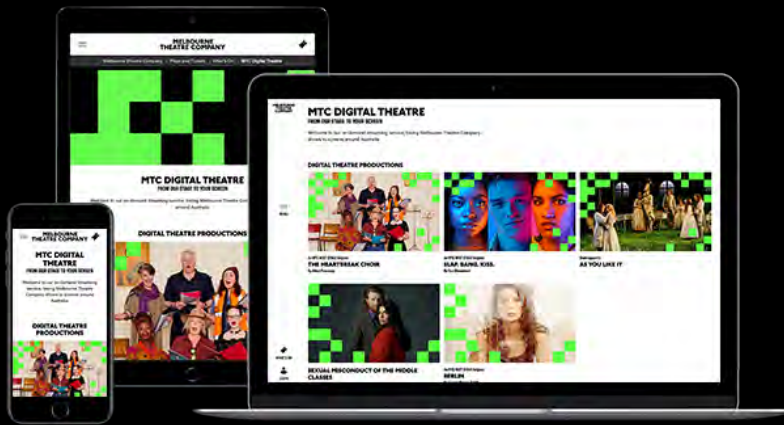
MELBOURNE THEATRE COMPANY

Melbourne Theatre Company | Plays and Tickets | What's On | MTC Digital Theatre

MTC DIGITAL THEATRE
FROM OUR STAGE TO YOUR SCREEN

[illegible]

DIGITAL THEATRE PRODUCTIONS

MELBOURNE THEATRE COMPANY

MTC DIGITAL THEATRE
FROM OUR STAGE TO YOUR SCREEN

Welcome to our on-demand streaming service, bring Melbourne Theatre Company shows to screens around Australia

DIGITAL THEATRE PRODUCTIONS

MTC DIGITAL THEATRE
FROM OUR STAGE TO YOUR SCREEN

Welcome to our on-demand streaming service, bring Melbourne Theatre Company shows to screens around Australia

DIGITAL THEATRE PRODUCTIONS

THE HEARTBREAK CHOIR

SLAP. BANG. KISS.

AS YOU LIKE IT

SEXUAL MISCONDUCT OF THE MIDDLE CLASSES

BERLIN